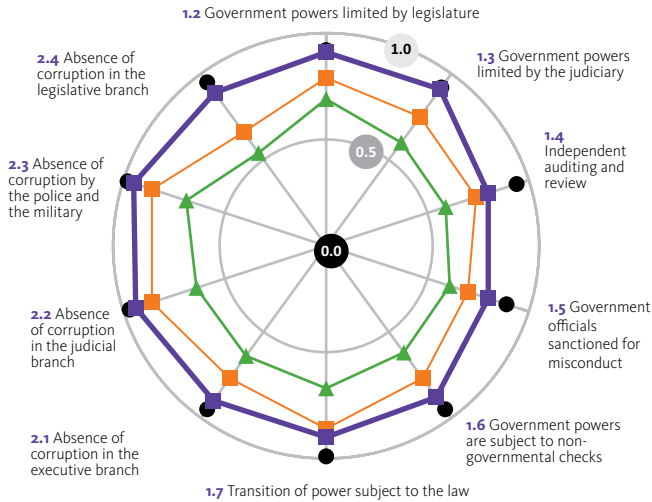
1.2 Government powers limited by legislature

1.0

1.3 Government powers limited by the judiciary

1.4 Independent auditing and review

1.5 Government officials sanctioned for misconduct

1.6 Government powers are subject to non-governmental checks

1.7 Transition of power subject to the law

2.1 Absence of corruption in the executive branch

2.2 Absence of corruption in the judicial branch

2.3 Absence of corruption by the police and the military

2.4 Absence of corruption in the legislative branch

0.5

0.0